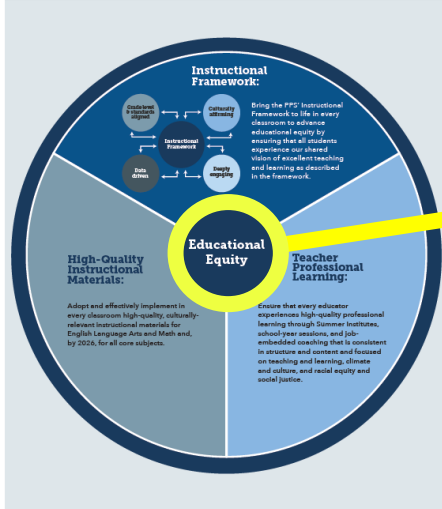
Instructional Framework:

Grade level & standards aligned

Culturally affirming

Instructional Framework

Data driven

Deeply engaging

Bring the PPS' Instructional Framework to life in every classroom to advance educational equity by ensuring that all students experience our shared vision of excellent teaching and learning as described in the framework.

Educational Equity

High-Quality Instructional Materials:

Adopt and effectively implement in every classroom high-quality, culturally-relevant instructional materials for English Language Arts and Math and, by 2026, for all core subjects.

Teacher Professional Learning:

Ensure that every educator experiences high-quality professional learning through Summer Institutes, school-year sessions, and job-embedded coaching that is consistent in structure and content and focused on teaching and learning, climate and culture, and racial equity and social justice.